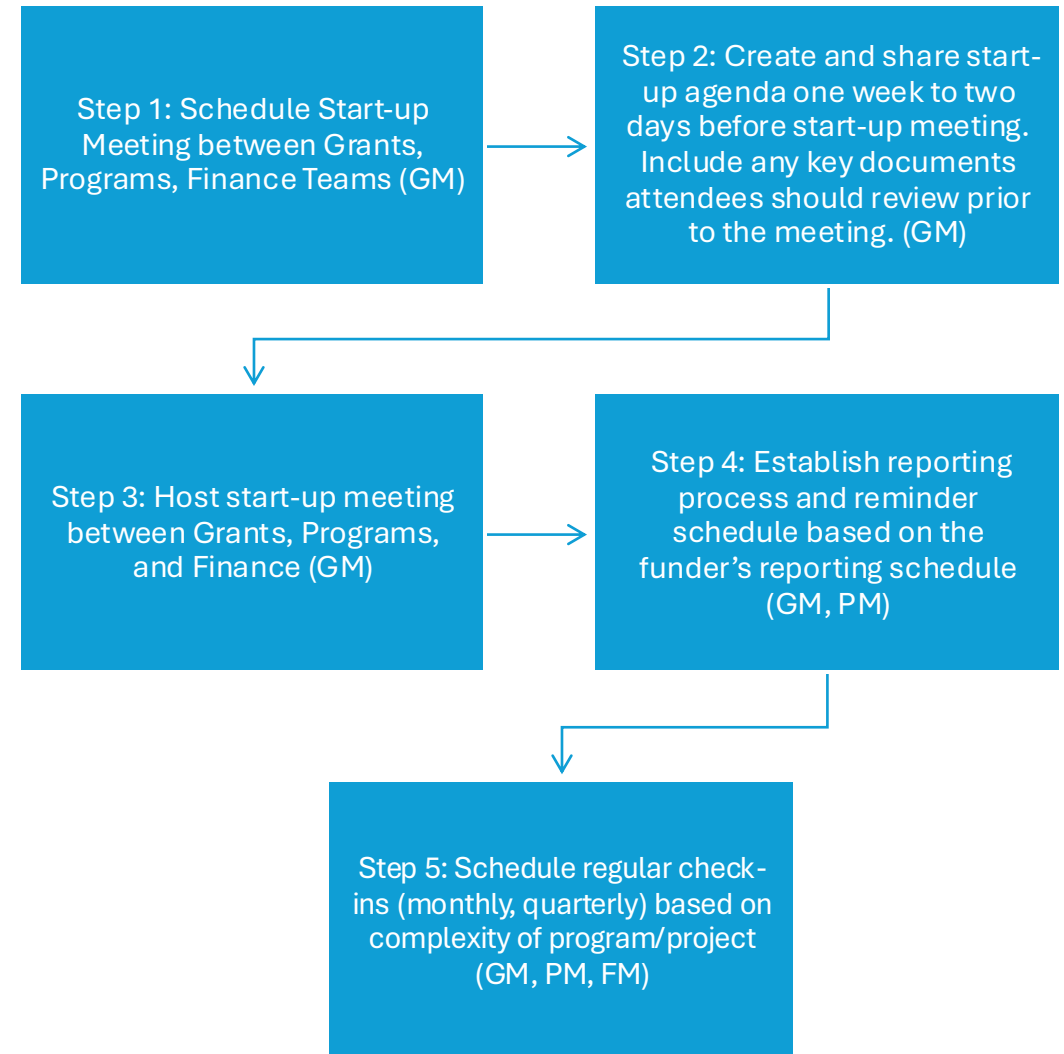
Step 1: Schedule Start-up Meeting between Grants, Programs, Finance Teams (GM)

Step 2: Create and share start-up agenda one week to two days before start-up meeting. Include any key documents attendees should review prior to the meeting. (GM)

Step 3: Host start-up meeting between Grants, Programs, and Finance (GM)

Step 4: Establish reporting process and reminder schedule based on the funder's reporting schedule (GM, PM)

Step 5: Schedule regular check-ins (monthly, quarterly) based on complexity of program/project (GM, PM, FM)